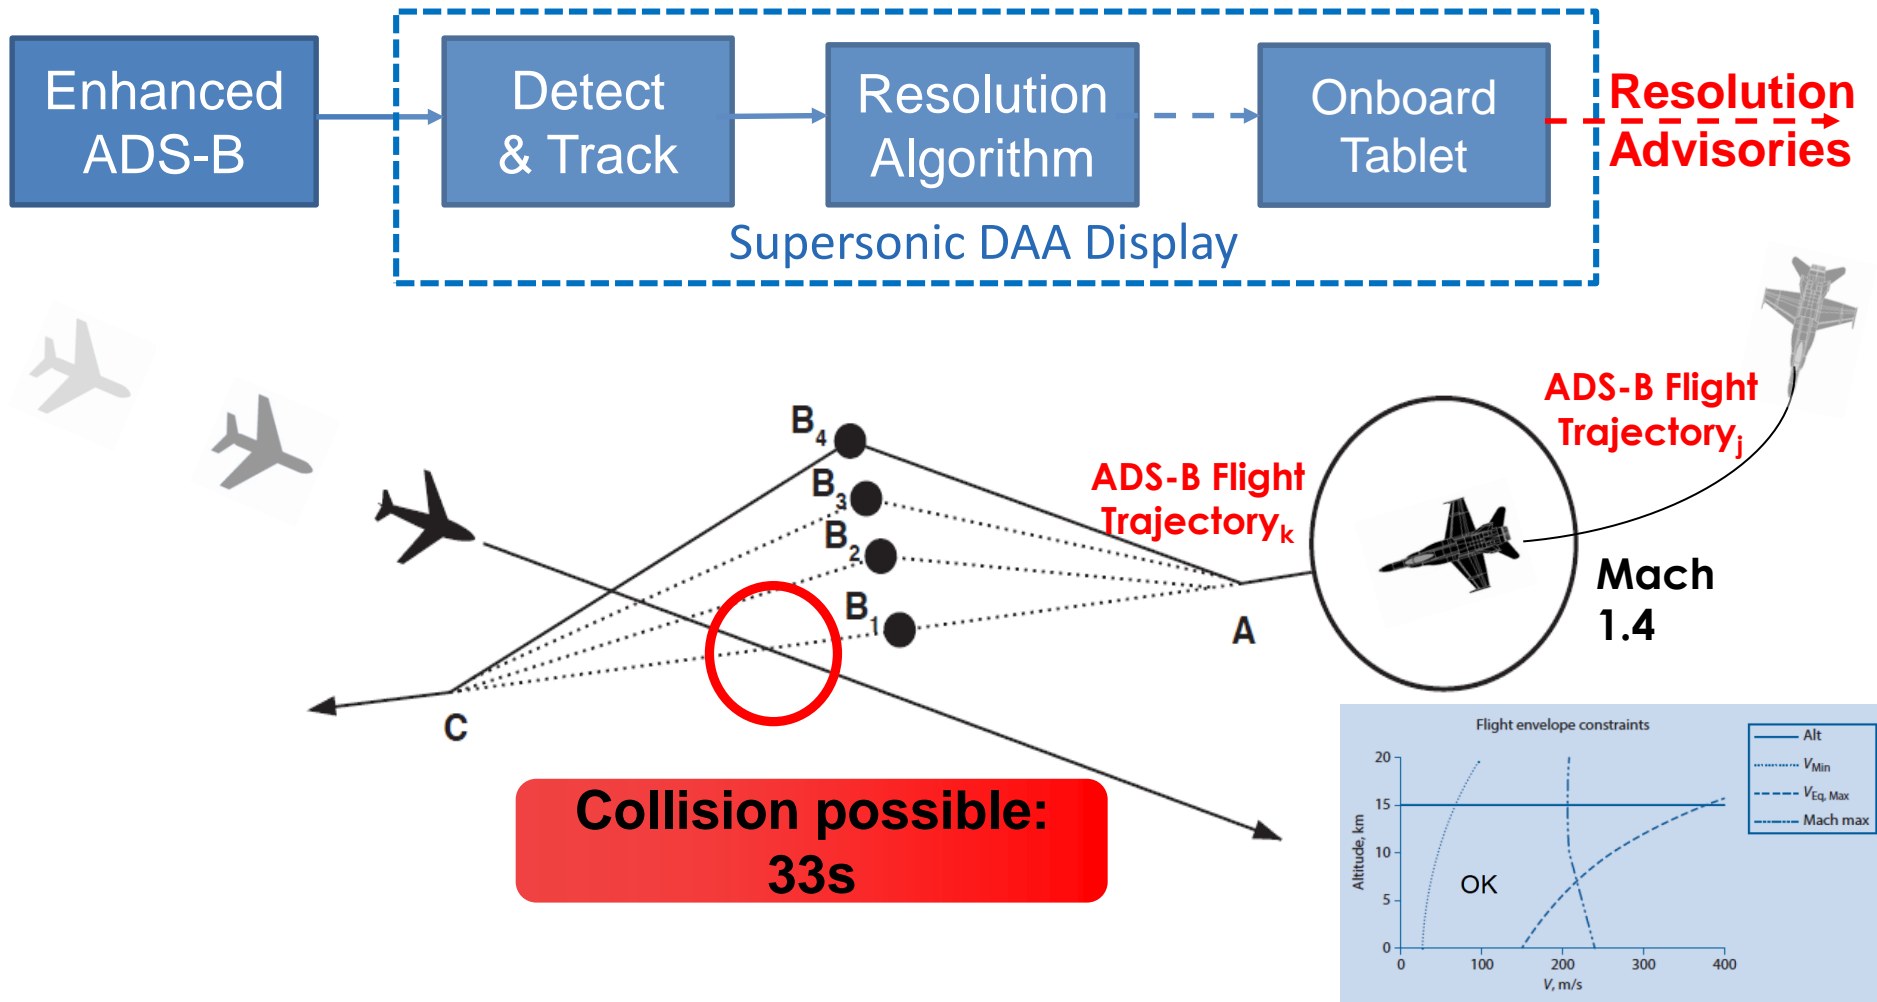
Enhanced ADS-B

Detect & Track

Resolution Algorithm

Onboard Tablet

Resolution Advisories

Supersonic DAA Display

$B_4$

$B_3$

$B_2$

$B_1$

ADS-B Flight Trajectory$_k$

ADS-B Flight Trajectory$_j$

A

C

Mach 1.4

Collision possible: 33s

Flight envelope constraints

Alt
$V_{Min}$
$V_{Eq, Max}$
Mach max

Altitude, km

20
15
10
5
0

OK

0
100
200
300
400

V, m/s